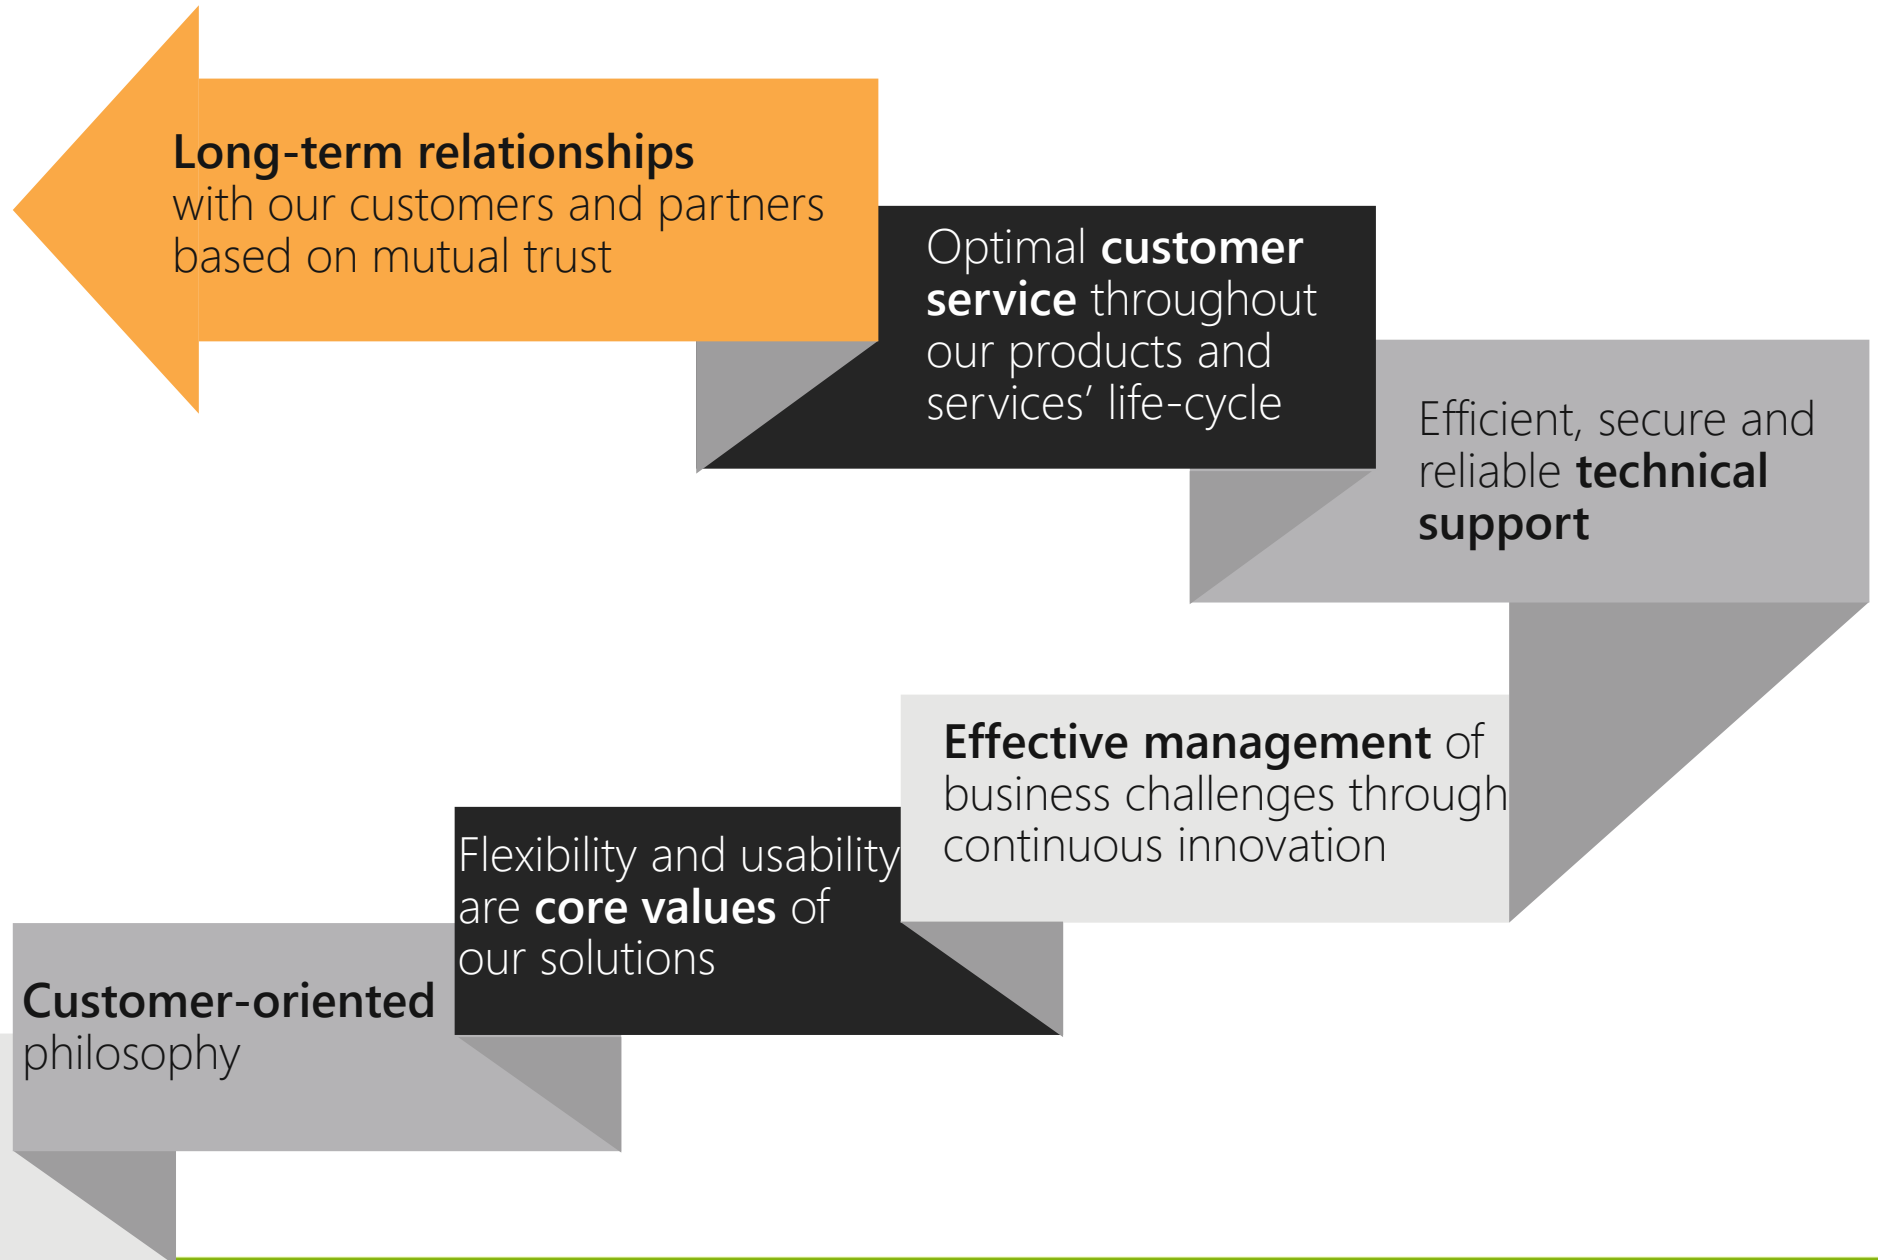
Long-term relationships with our customers and partners based on mutual trust

Optimal customer service throughout our products and services' life-cycle

Efficient, secure and reliable technical support

Effective management of business challenges through continuous innovation

Flexibility and usability are core values of our solutions

Customer-oriented philosophy